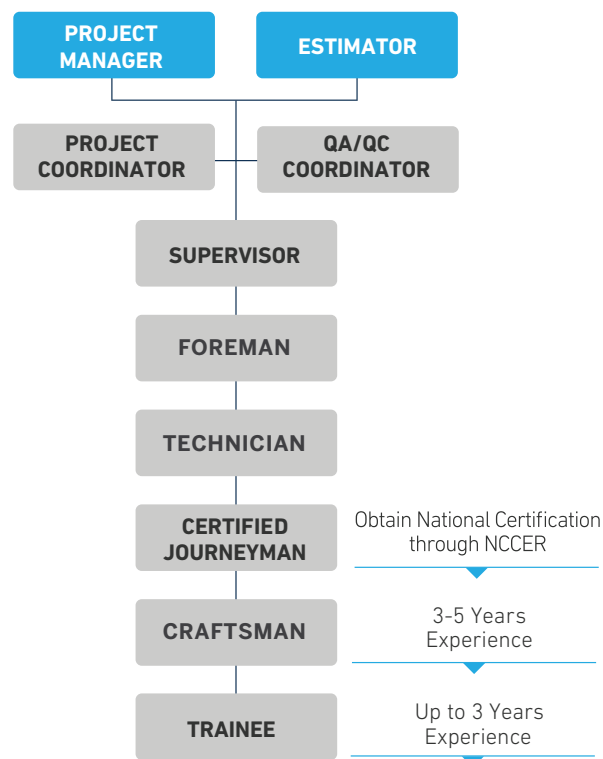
PROJECT MANAGER

ESTIMATOR

PROJECT COORDINATOR

QA/QC COORDINATOR

SUPERVISOR

FOREMAN

TECHNICIAN

CERTIFIED JOURNEYMAN

Obtain National Certification through NCCER

CRAFTSMAN

3-5 Years Experience

TRAINEE

Up to 3 Years Experience